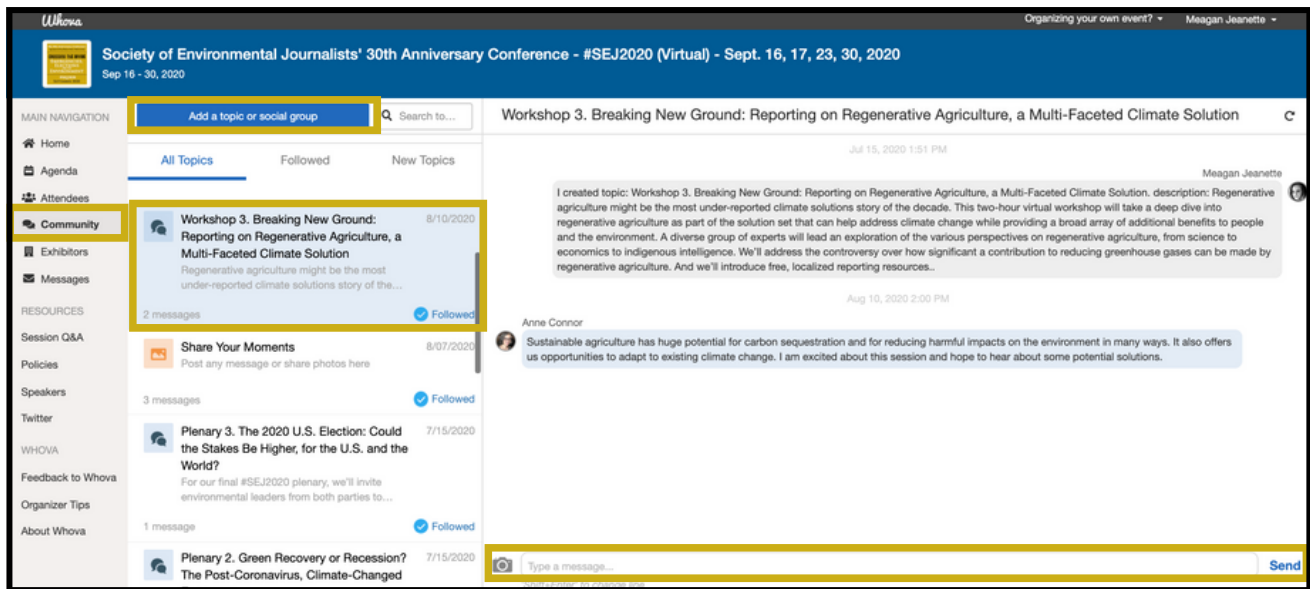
Whova

Organizing your own event? ▾ Meagan Jeanette ▾

Society of Environmental Journalists' 30th Anniversary Conference - #SEJ2020 (Virtual) - Sept. 16, 17, 23, 30, 2020

Sep 16 - 30, 2020

MAIN NAVIGATION

Home

Agenda

Attendees

Community

Exhibitors

Messages

RESOURCES

Session Q&A

Policies

Speakers

Twitter

WHOVA

Feedback to Whova

Organizer Tips

About Whova

Add a topic or social group

Search to...

All Topics

Followed

New Topics

Workshop 3. Breaking New Ground: Reporting on Regenerative Agriculture, a Multi-Faceted Climate Solution

8/10/2020

Regenerative agriculture might be the most under-reported climate solutions story of the...

2 messages

Followed

Share Your Moments

8/07/2020

Post any message or share photos here

3 messages

Followed

Plenary 3. The 2020 U.S. Election: Could the Stakes Be Higher, for the U.S. and the World?

7/15/2020

For our final #SEJ2020 plenary, we'll invite environmental leaders from both parties to...

1 message

Followed

Plenary 2. Green Recovery or Recession? The Post-Coronavirus, Climate-Changed

7/15/2020

Workshop 3. Breaking New Ground: Reporting on Regenerative Agriculture, a Multi-Faceted Climate Solution

Jul 15, 2020 1:51 PM

Meagan Jeanette

I created topic: Workshop 3. Breaking New Ground: Reporting on Regenerative Agriculture, a Multi-Faceted Climate Solution. description: Regenerative agriculture might be the most under-reported climate solutions story of the decade. This two-hour virtual workshop will take a deep dive into regenerative agriculture as part of the solution set that can help address climate change while providing a broad array of additional benefits to people and the environment. A diverse group of experts will lead an exploration of the various perspectives on regenerative agriculture, from science to economics to indigenous intelligence. We'll address the controversy over how significant a contribution to reducing greenhouse gases can be made by regenerative agriculture. And we'll introduce free, localized reporting resources..

Aug 10, 2020 2:00 PM

Anne Connor

Sustainable agriculture has huge potential for carbon sequestration and for reducing harmful impacts on the environment in many ways. It also offers us opportunities to adapt to existing climate change. I am excited about this session and hope to hear about some potential solutions.

Type a message...

Send